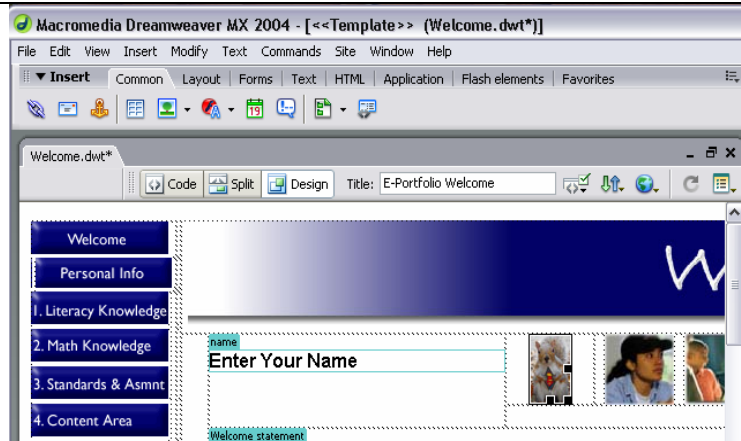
Macromedia Dreamweaver MX 2004 - [<<Template>> (Welcome.dwt*)]

File Edit View Insert Modify Text Commands Site Window Help

▼ Insert Common Layout Forms Text HTML Application Flash elements Favorites

Welcome.dwt*

Code Split Design Title: E-Portfolio Welcome

Welcome

Personal Info

1. Literacy Knowledge

2. Math Knowledge

3. Standards & Asmnt

4. Content Area

W

name

Enter Your Name

Welcome statement